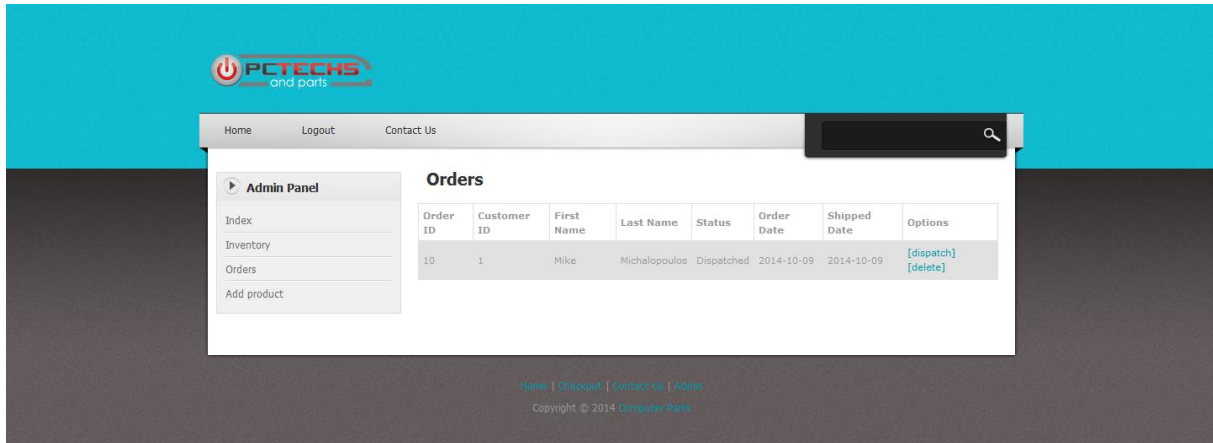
PCTECHS
and parts

Home Logout Contact Us

Admin Panel

Index
Inventory
Orders
Add product

Orders

| Order ID | Customer ID | First Name | Last Name | Status | Order Date | Shipped Date | Options |
|---|---|---|---|---|---|---|---|
| 10 | 1 | Mike | Michalopoulos | Dispatched | 2014-10-09 | 2014-10-09 | [dispatch] [delete] |

Home | Checkout | Contact Us | Admin

Copyright © 2014 Computer Parts